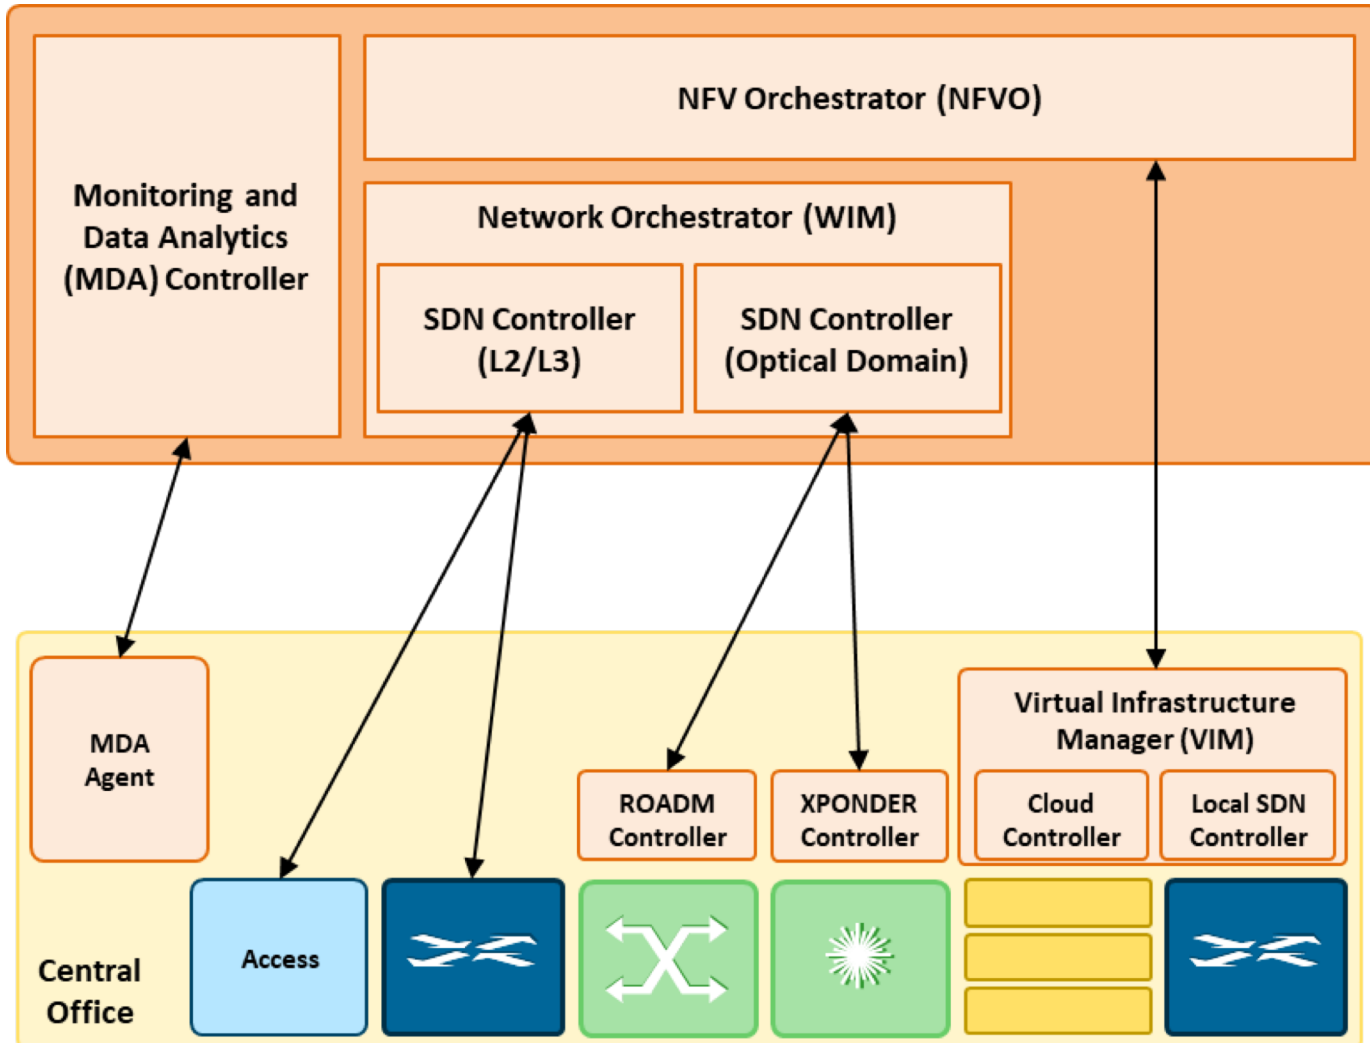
Monitoring and Data Analytics (MDA) Controller

NFV Orchestrator (NFVO)

Network Orchestrator (WIM)

SDN Controller (L2/L3)

SDN Controller (Optical Domain)

MDA Agent

ROADM Controller

XPONDER Controller

Virtual Infrastructure Manager (VIM)

Cloud Controller

Local SDN Controller

Access

Central Office